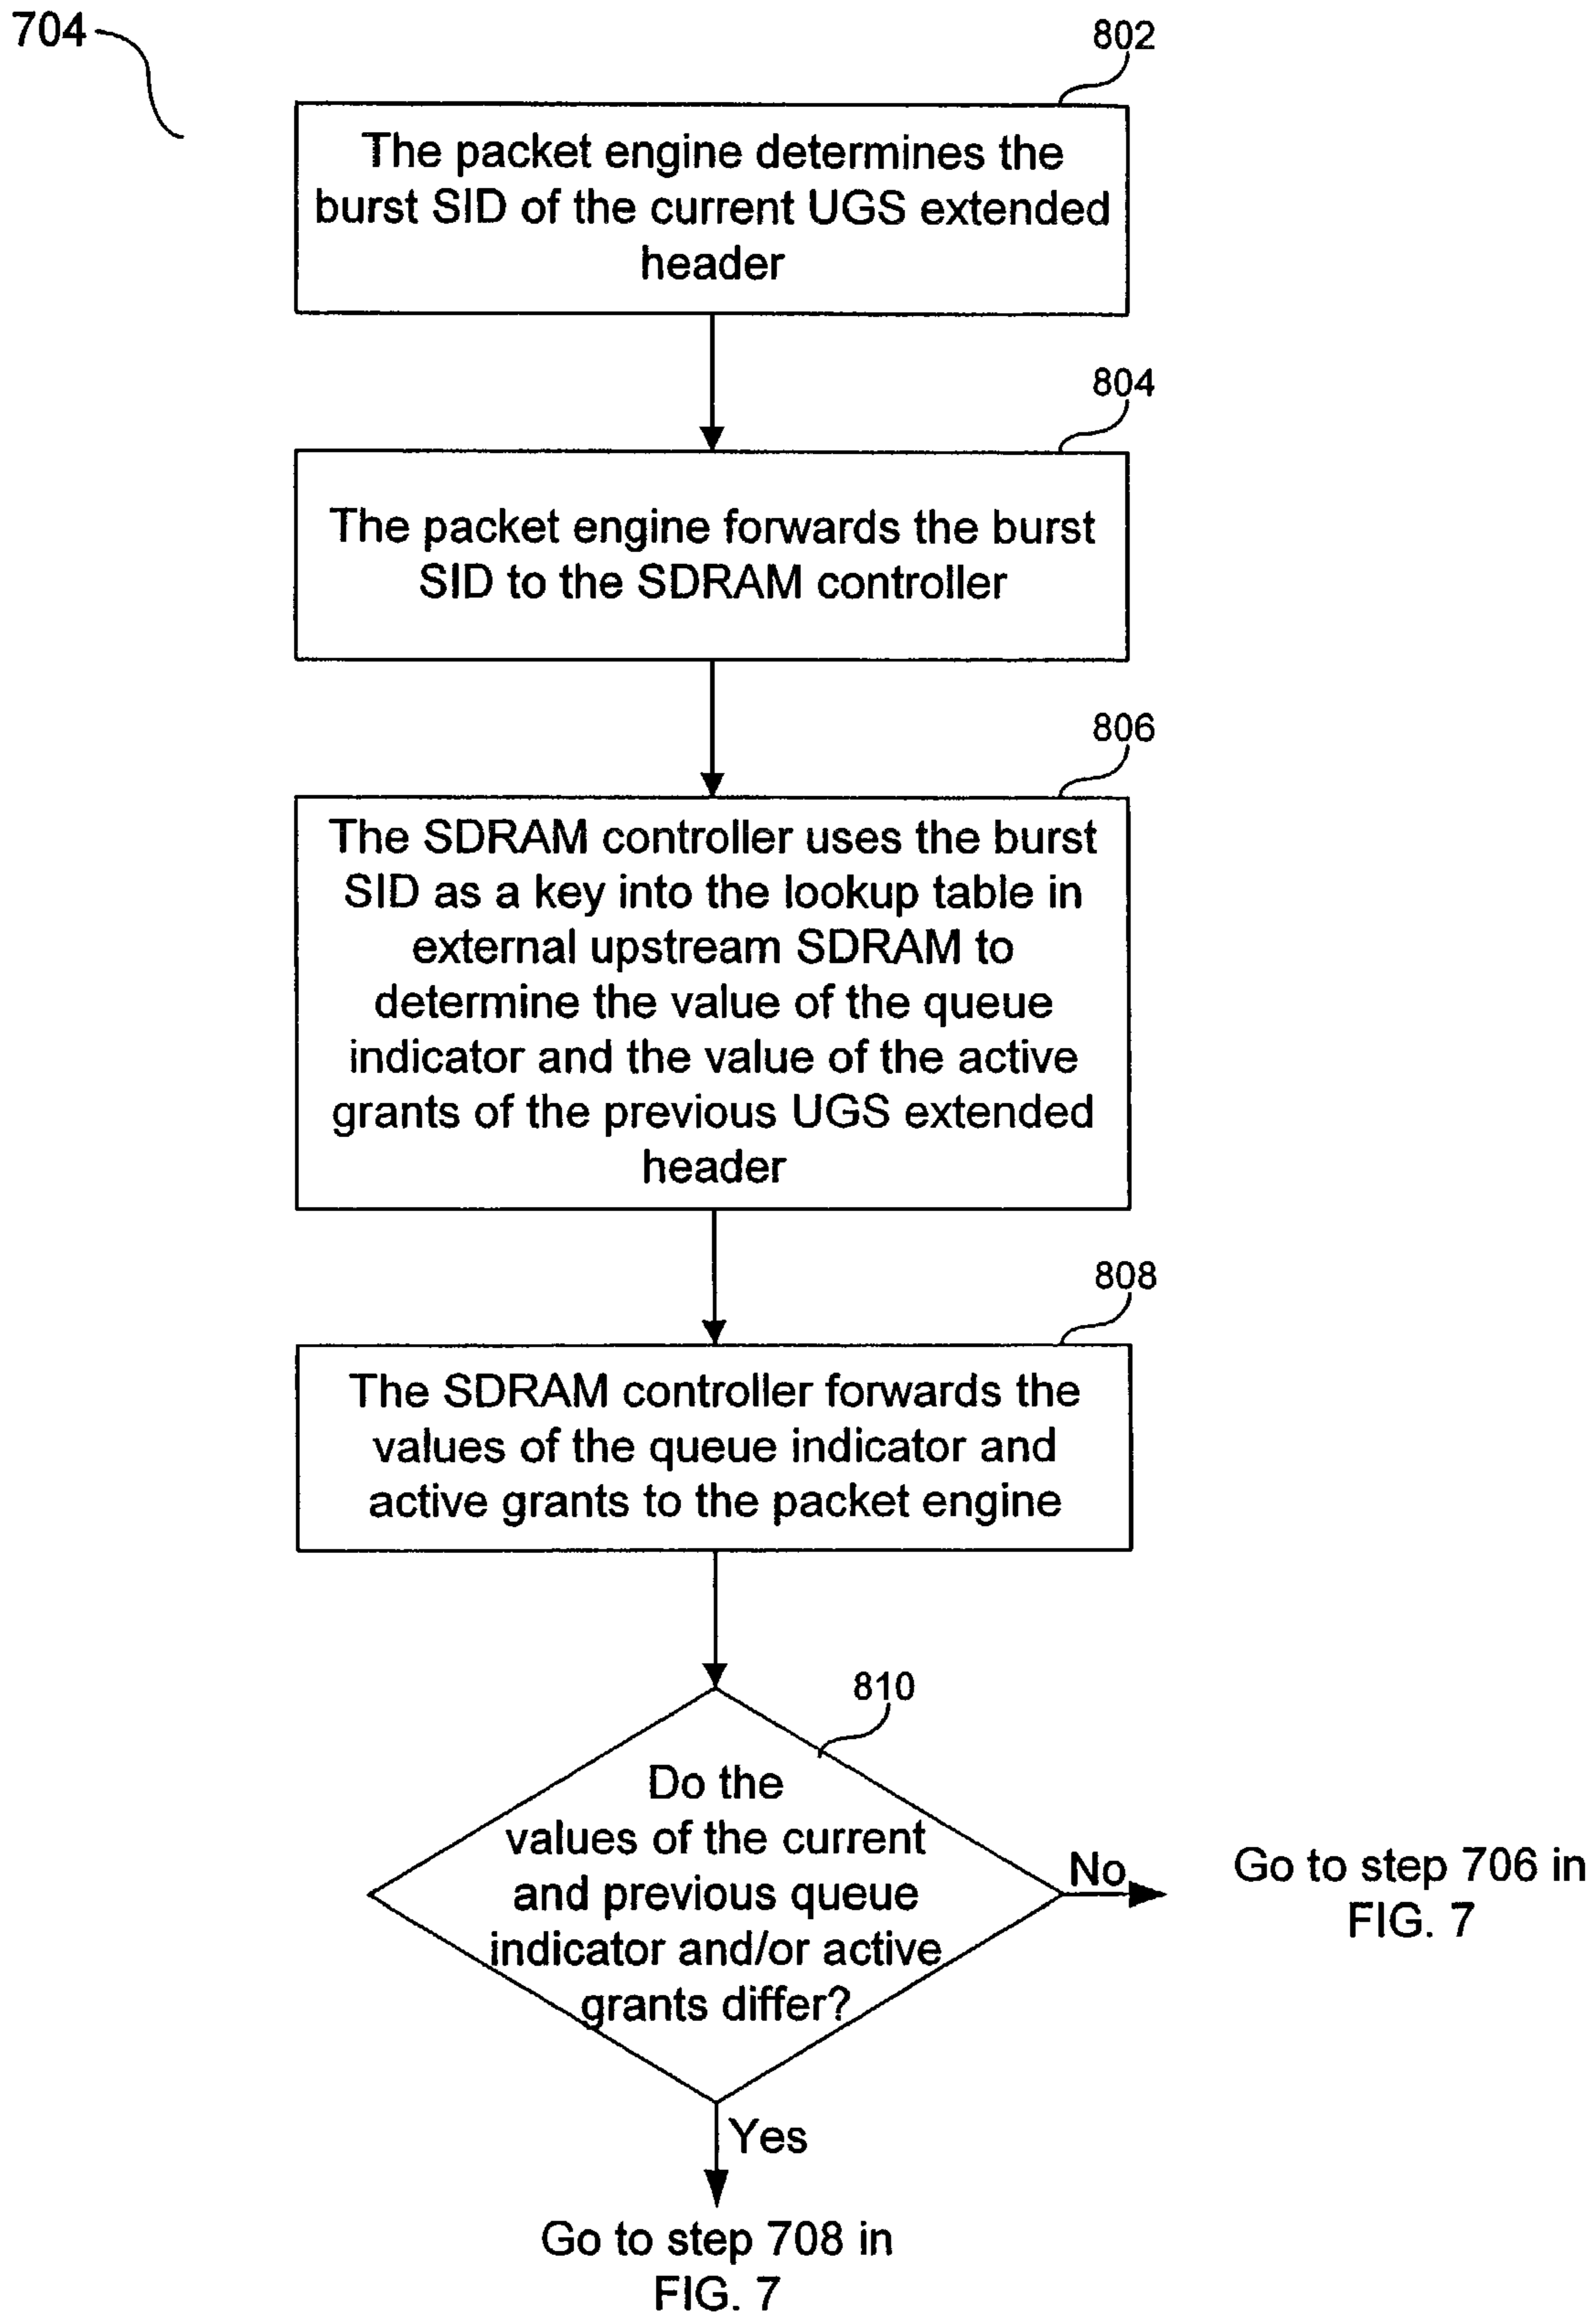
704

802

The packet engine determines the burst SID of the current UGS extended header

804

The packet engine forwards the burst SID to the SDRAM controller

806

The SDRAM controller uses the burst SID as a key into the lookup table in external upstream SDRAM to determine the value of the queue indicator and the value of the active grants of the previous UGS extended header

808

The SDRAM controller forwards the values of the queue indicator and active grants to the packet engine

810

Do the values of the current and previous queue indicator and/or active grants differ?

No

Go to step 706 in FIG. 7

Yes

Go to step 708 in FIG. 7